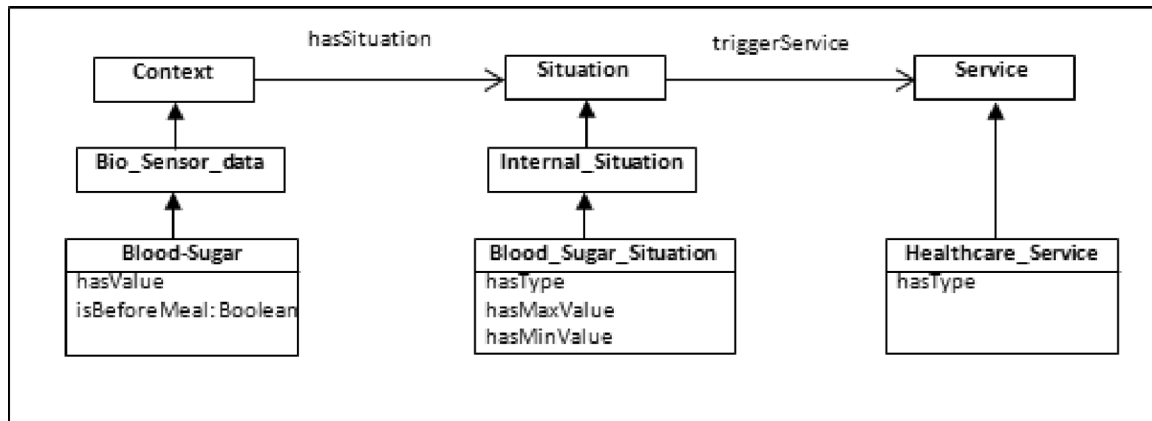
hasSituation

triggerService

Context

Situation

Service

Bio_Sensor_data

Internal_Situation

Blood-Sugar
hasValue
isBeforeMeal: Boolean

Blood_Sugar_Situation
hasType
hasMaxValue
hasMinValue

Healthcare_Service
hasType